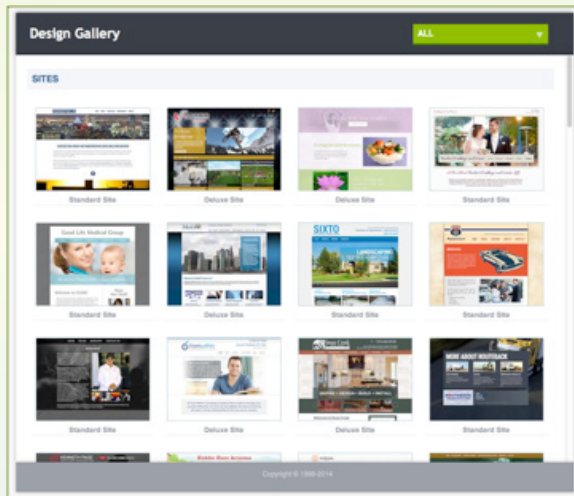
Design Gallery

ALL

SITES

Standard Site

Deluxe Site

Deluxe Site

Standard Site

Good Life Medical Group

Standard Site

Deluxe Site

SIXTO

Standard Site

Standard Site

Standard Site

Deluxe Site

Deluxe Site

MORE ABOUT ROUTEBACK

Standard Site

Copyright © 1999-2014